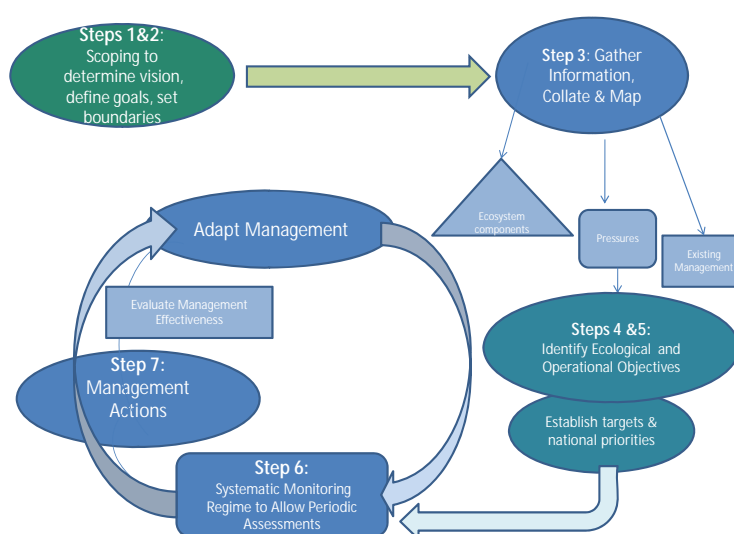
Steps 1&2: Scoping to determine vision, define goals, set boundaries

Step 3: Gather Information, Collate & Map

Ecosystem components

Pressures

Existing Management

Steps 4 &5: Identify Ecological and Operational Objectives

Establish targets & national priorities

Adapt Management

Evaluate Management Effectiveness

Step 7: Management Actions

Step 6: Systematic Monitoring Regime to Allow Periodic Assessments